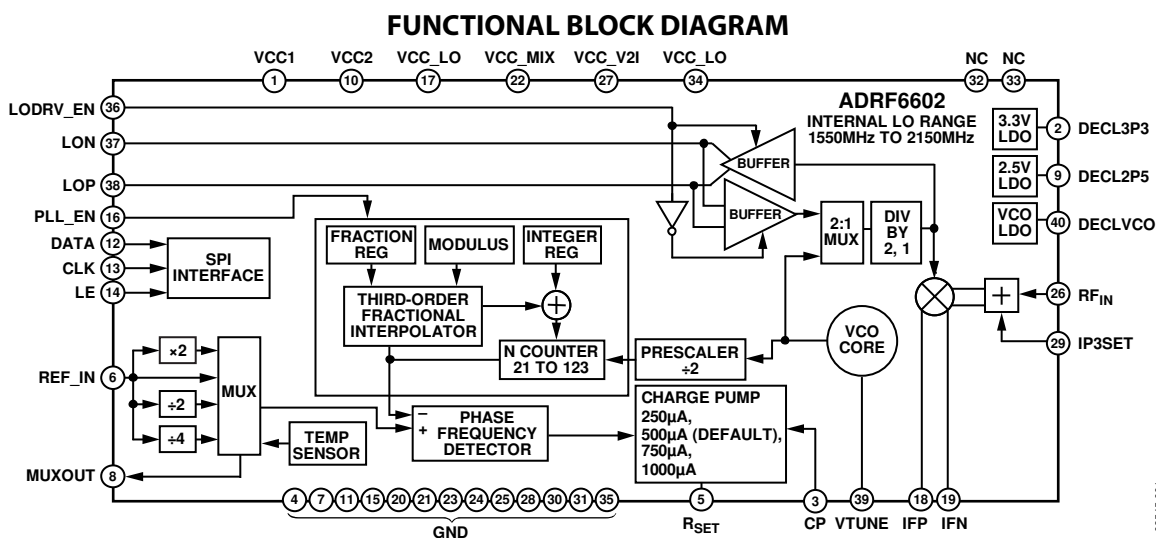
FUNCTIONAL BLOCK DIAGRAM

VCC1 1
VCC2 10
VCC_LO 17
VCC_MIX 22
VCC_V2I 27
VCC_LO 34
NC 32
NC 33

ADRF6602
INTERNAL LO RANGE
1550MHz TO 2150MHz

LODRV_EN 36
LON 37
LOP 38
PLL_EN 16
DATA 12
CLK 13
LE 14
REF_IN 6
MUXOUT 8

BUFFER
BUFFER
2:1 MUX
DIV BY 2, 1

3.3V LDO 2 DECL3P3
2.5V LDO 9 DECL2P5
VCO LDO 40 DECLVCO

SPI INTERFACE

FRACTION REG
MODULUS
INTEGER REG
THIRD-ORDER FRACTIONAL INTERPOLATOR
N COUNTER 21 TO 123
PRESCALER ÷2
VCO CORE

×2
÷2
÷4
MUX
TEMP SENSOR

– + PHASE FREQUENCY DETECTOR

CHARGE PUMP
250µA,
500µA (DEFAULT),
750µA,
1000µA

26 $RF_{IN}$
29 IP3SET

4 7 11 15 20 21 23 24 25 28 30 31 35
GND
5 $R_{SET}$
3 CP
39 VTUNE
18 IFP
19 IFN